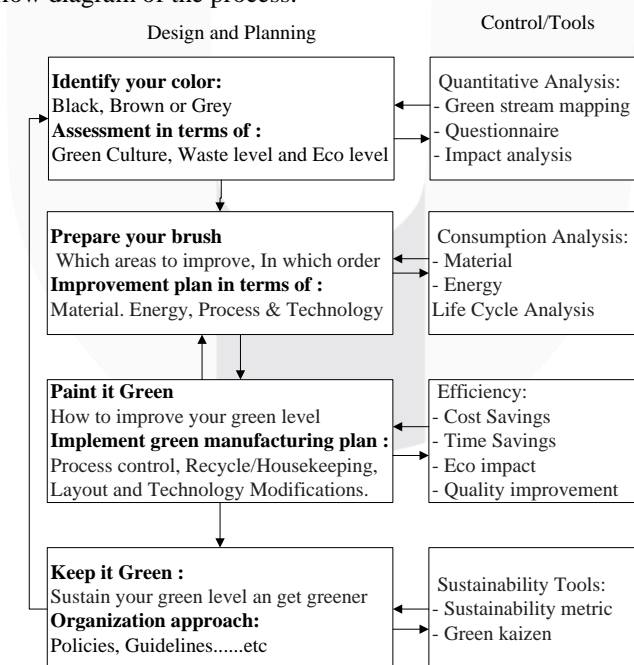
ow diagram of the process.

Design and Planning

Control/Tools

**Identify your color:**
Black, Brown or Grey
**Assessment in terms of :**
Green Culture, Waste level and Eco level

Quantitative Analysis:
- Green stream mapping
- Questionnaire
- Impact analysis

**Prepare your brush**
Which areas to improve, In which order
**Improvement plan in terms of :**
Material. Energy, Process & Technology

Consumption Analysis:
- Material
- Energy
Life Cycle Analysis

**Paint it Green**
How to improve your green level
**Implement green manufacturing plan :**
Process control, Recycle/Housekeeping, Layout and Technology Modifications.

Efficiency:
- Cost Savings
- Time Savings
- Eco impact
- Quality improvement

**Keep it Green :**
Sustain your green level an get greener
**Organization approach:**
Policies, Guidelines......etc

Sustainability Tools:
- Sustainability metric
- Green kaizen